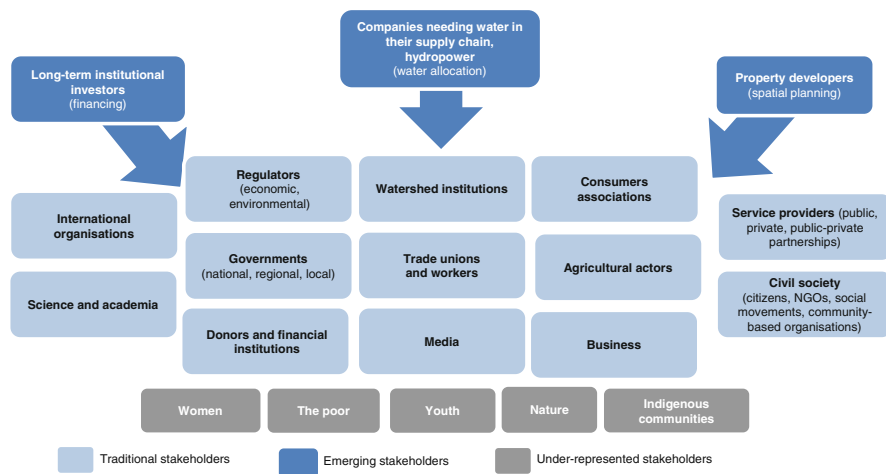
Companies needing water in their supply chain, hydropower
(water allocation)

Long-term institutional investors
(financing)

Property developers
(spatial planning)

International organisations

Science and academia

Regulators
(economic, environmental)

Governments
(national, regional, local)

Donors and financial institutions

Watershed institutions

Trade unions and workers

Media

Consumers associations

Agricultural actors

Business

Service providers (public, private, public-private partnerships)

Civil society
(citizens, NGOs, social movements, community-based organisations)

Women

The poor

Youth

Nature

Indigenous communities

Traditional stakeholders

Emerging stakeholders

Under-represented stakeholders